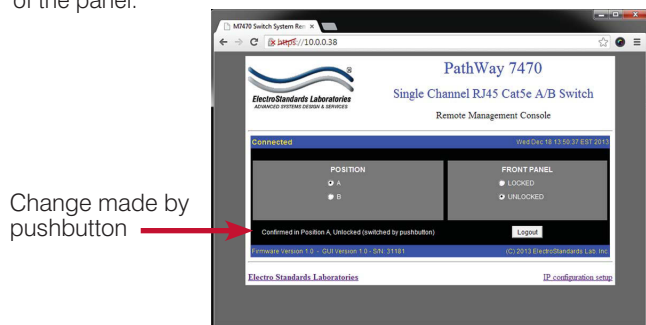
of the panel.

M7470 Switch System Re ×

https://10.0.0.38

ElectroStandards Laboratories
ADVANCED SYSTEMS DESIGN & SERVICES

PathWay 7470

Single Channel RJ45 Cat5e A/B Switch

Remote Management Console

Connected

Wed Dec 18 13:50:37 EST 2013

POSITION

A

B

FRONT PANEL

LOCKED

UNLOCKED

Change made by pushbutton

Confirmed in Position A, Unlocked (switched by pushbutton)

Logout

Firmware Version 1.0 - GUI Version 1.0 - S/N: 31181

(C) 2013 ElectroStandards Lab. Inc.

Electro Standards Laboratories

IP configuration setup